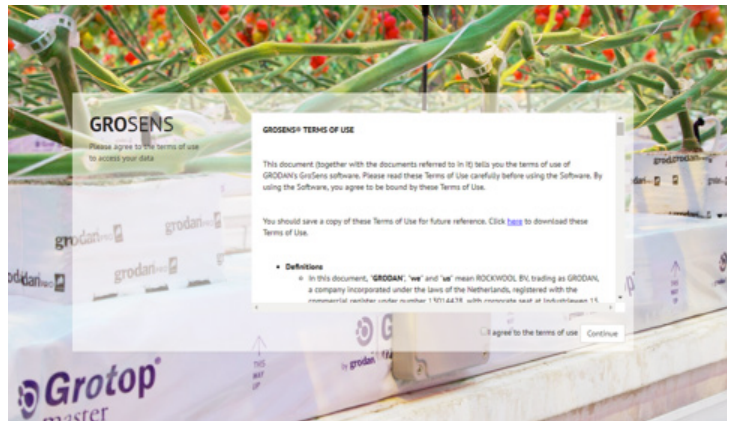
GROSENS

Please agree to the terms of use to access your data

GROSENS® TERMS OF USE

This document (together with the documents referred to in it) tells you the terms of use of GRODAN's GroSens software. Please read these Terms of Use carefully before using the Software. By using the Software, you agree to be bound by these Terms of Use.

You should save a copy of these Terms of Use for future reference. Click here to download these Terms of Use.

• Definitions
  ○ In this document, "GRODAN", "we" and "us" mean ROCKWOOL BV, trading as GRODAN, a company incorporated under the laws of the Netherlands, registered with the commercial register under number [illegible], with corporate seat at Industrieweg 15 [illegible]

I agree to the terms of use

Continue

grodan

grodan

grodan

grodan

grodan

grodan

grodan

Grotop master

THIS WAY UP

grodan